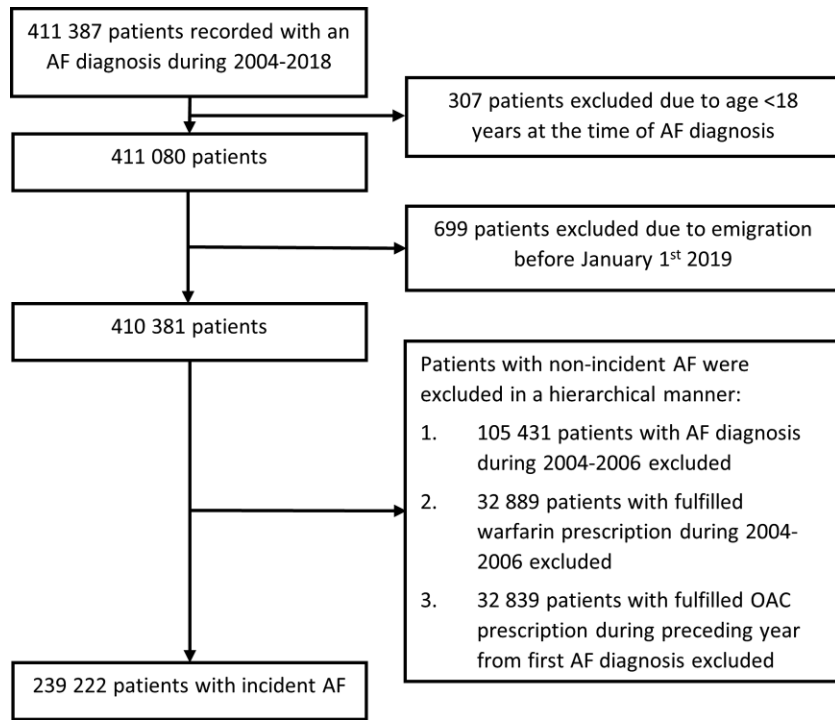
411 387 patients recorded with an AF diagnosis during 2004-2018

307 patients excluded due to age <18 years at the time of AF diagnosis

411 080 patients

699 patients excluded due to emigration before January 1$^{st}$ 2019

410 381 patients

Patients with non-incident AF were excluded in a hierarchical manner:

1. 105 431 patients with AF diagnosis during 2004-2006 excluded

2. 32 889 patients with fulfilled warfarin prescription during 2004-2006 excluded

3. 32 839 patients with fulfilled OAC prescription during preceding year from first AF diagnosis excluded

239 222 patients with incident AF